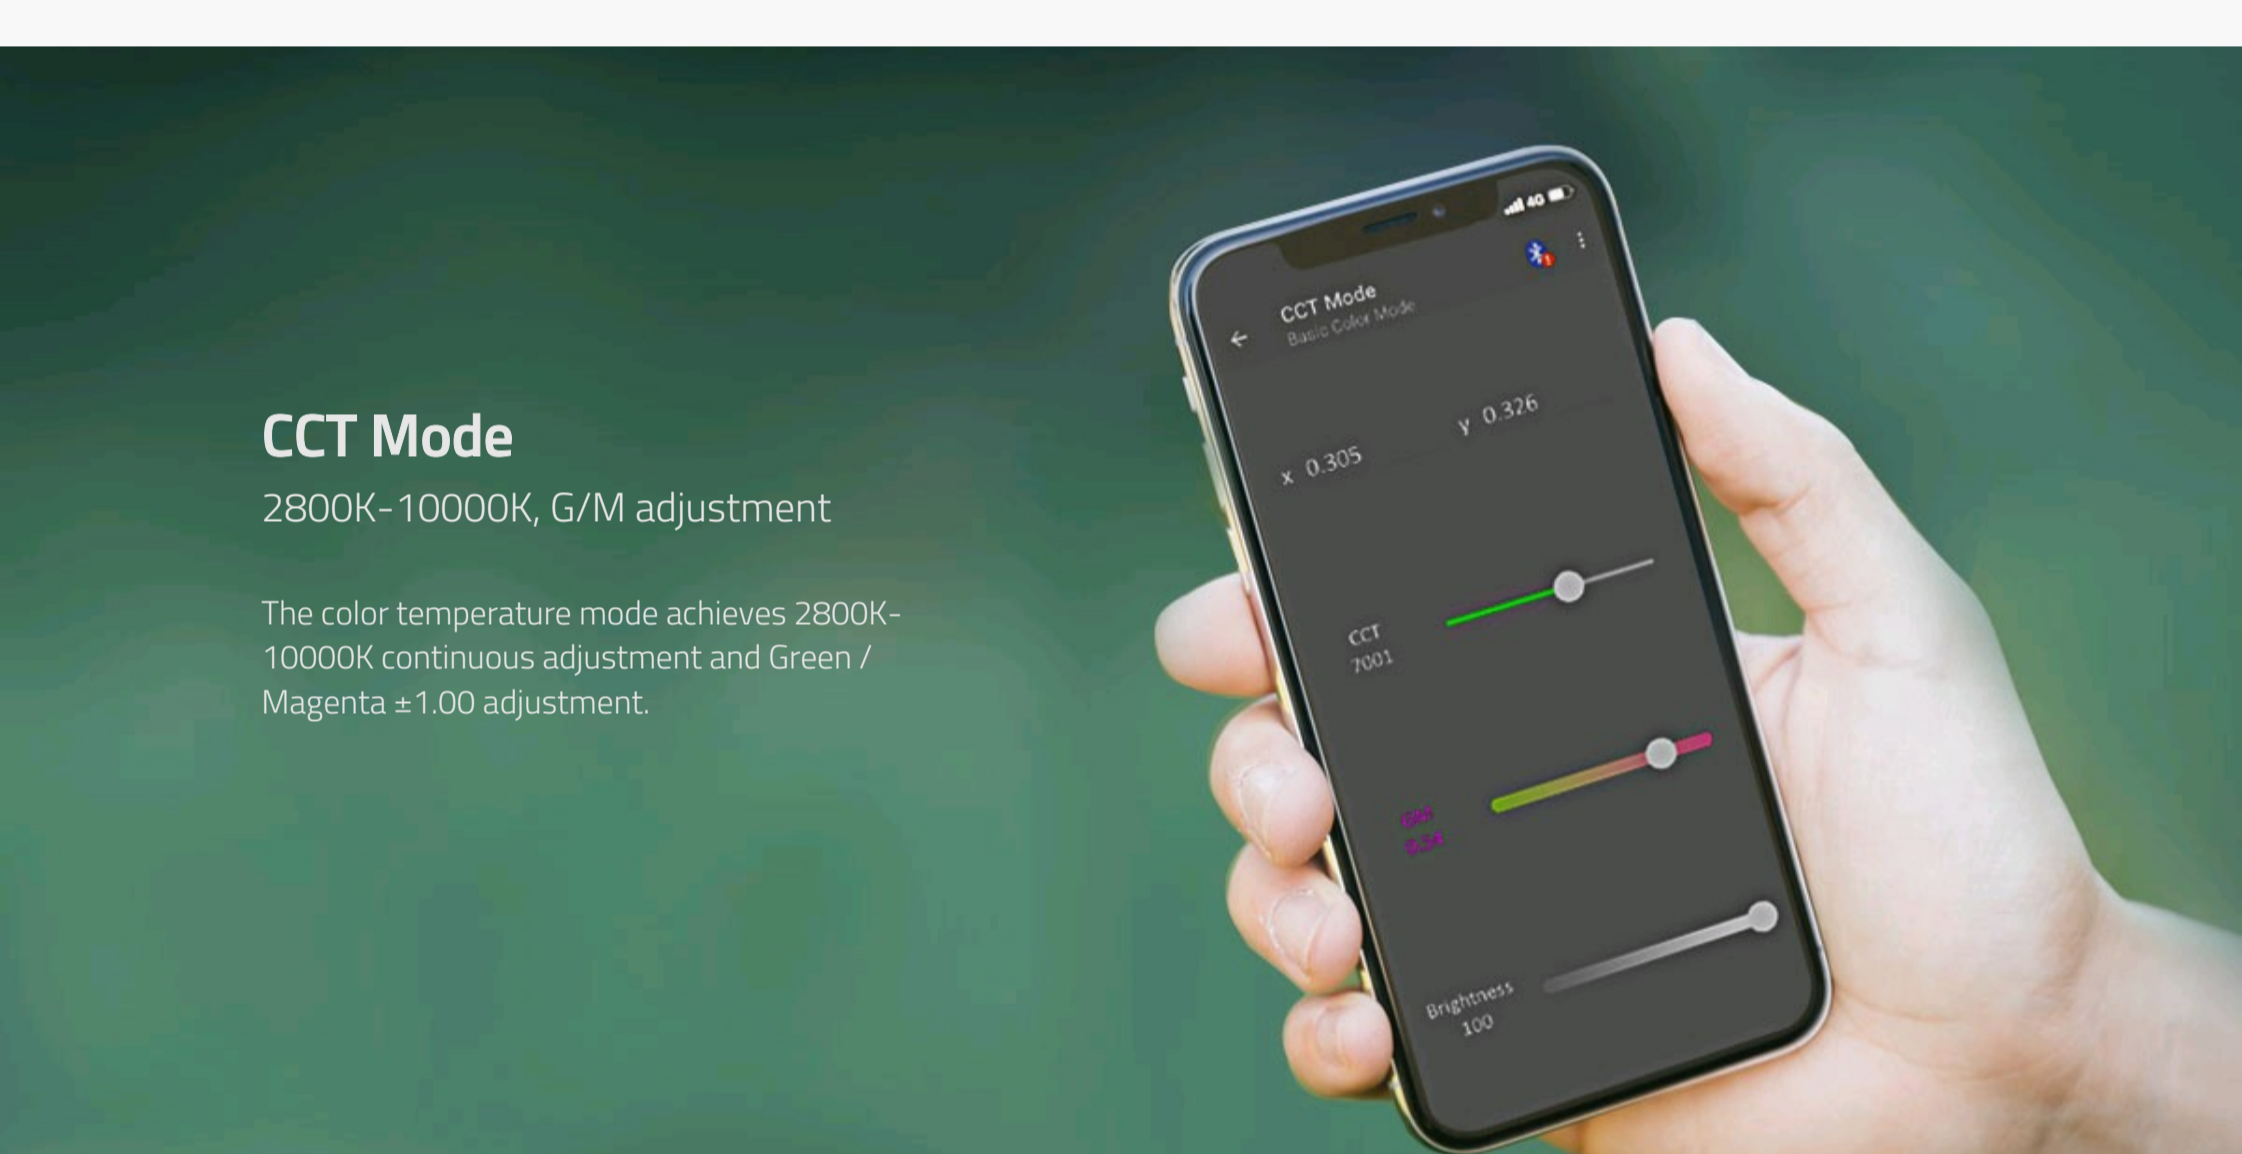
CCT Mode

2800K-10000K, G/M adjustment

The color temperature mode achieves 2800K-10000K continuous adjustment and Green / Magenta ±1.00 adjustment.

4G

CCT Mode
Basic Color Mode

x 0.305

y 0.326

CCT
7001

G/M
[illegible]

Brightness
100